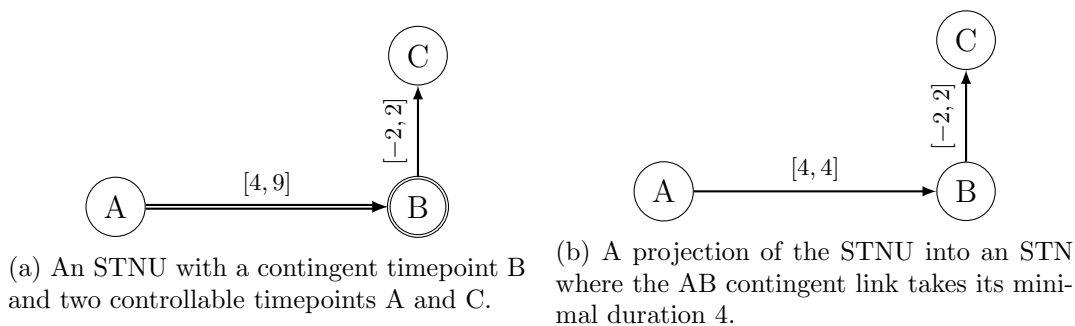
C

$[-2, 2]$

A

$[4, 9]$

B

(a) An STNU with a contingent timepoint B and two controllable timepoints A and C.

C

$[-2, 2]$

A

$[4, 4]$

B

(b) A projection of the STNU into an STN where the AB contingent link takes its minimal duration 4.